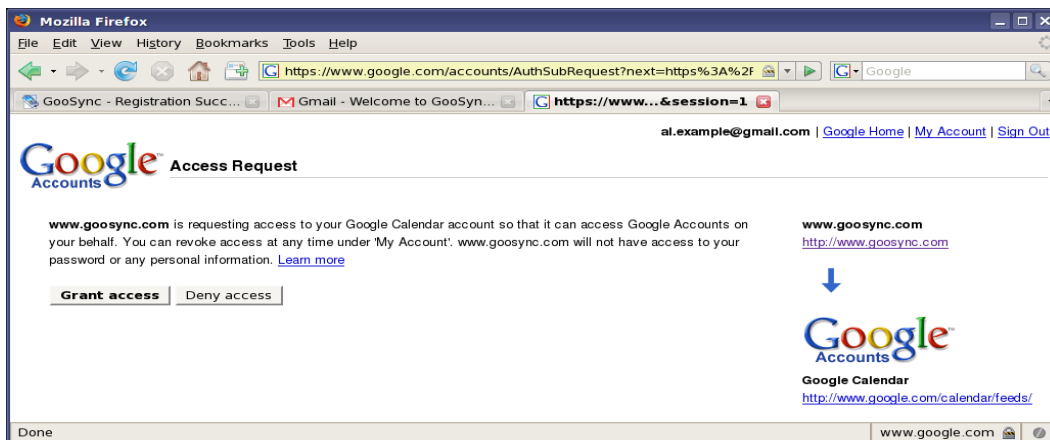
Mozilla Firefox

File Edit View History Bookmarks Tools Help

https://www.google.com/accounts/AuthSubRequest?next=https%3A%2F

Google

GooSync - Registration Succ...

Gmail - Welcome to GooSyn...

https://www...&session=1

al.example@gmail.com | Google Home | My Account | Sign Out

Google Accounts

Access Request

www.goosync.com is requesting access to your Google Calendar account so that it can access Google Accounts on your behalf. You can revoke access at any time under 'My Account'. www.goosync.com will not have access to your password or any personal information. Learn more

Grant access

Deny access

www.goosync.com

http://www.goosync.com

Google Accounts

Google Calendar

http://www.google.com/calendar/feeds/

Done

www.google.com